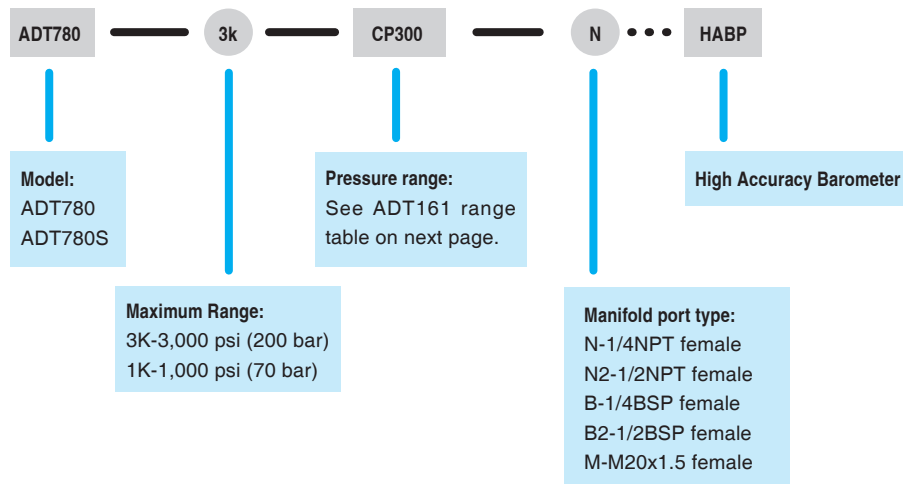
ADT780 3k CP300 N HABP

Model:
ADT780
ADT780S

Maximum Range:
3K-3,000 psi (200 bar)
1K-1,000 psi (70 bar)

Pressure range:
See ADT161 range table on next page.

Manifold port type:
N-1/4NPT female
N2-1/2NPT female
B-1/4BSP female
B2-1/2BSP female
M-M20x1.5 female

High Accuracy Barometer